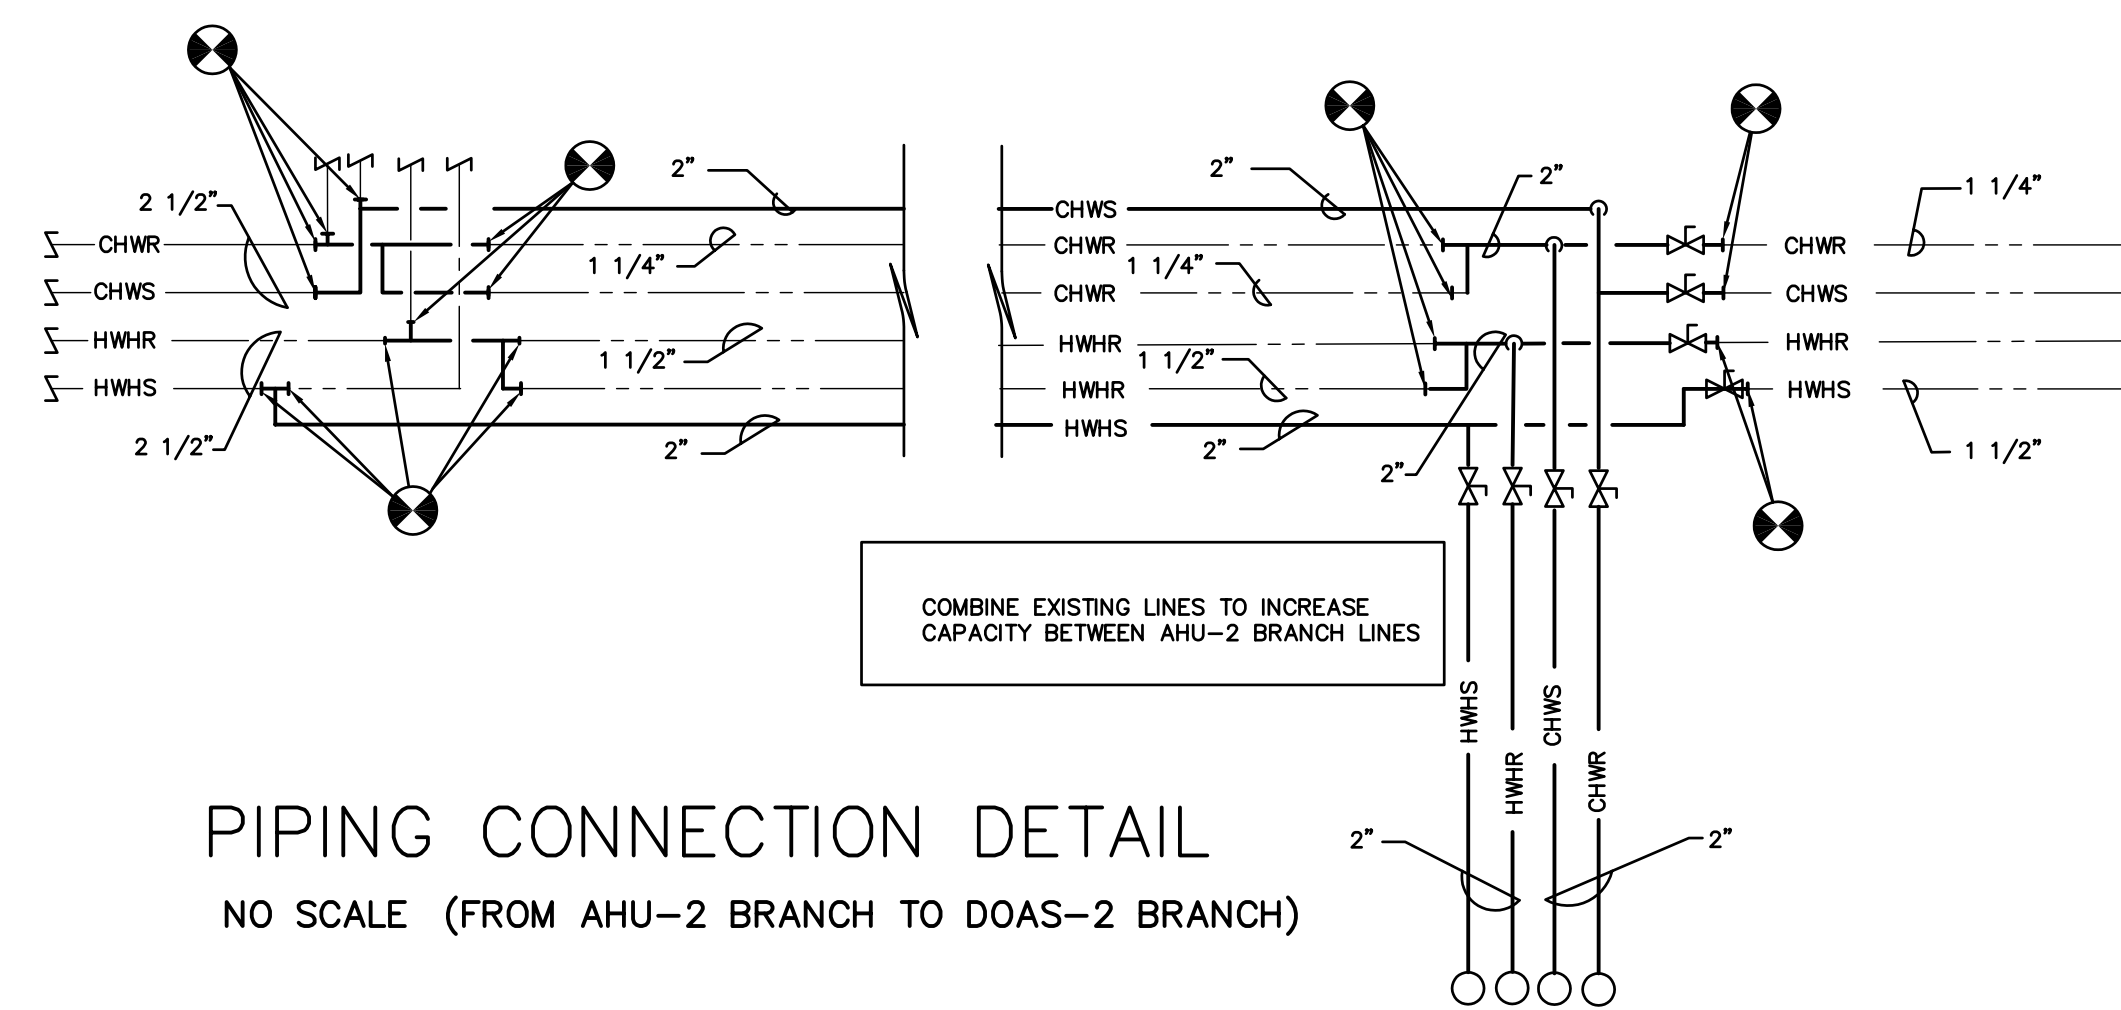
2 1/2"
CHWR
CHWS
HWHR
HWHS
2 1/2"
2"
1 1/4"
1 1/2"
2"
2"
CHWS
CHWR
1 1/4"
CHWR
HWHR
1 1/2"
HWHR
HWHS
2"
2"
2"
CHWR
CHWS
HWHR
HWHS
1 1/4"
1 1/2"

COMBINE EXISTING LINES TO INCREASE CAPACITY BETWEEN AHU-2 BRANCH LINES

HWHS
HWHR
CHWS
CHWR
2"
2"

PIPING CONNECTION DETAIL

NO SCALE (FROM AHU-2 BRANCH TO DOAS-2 BRANCH)